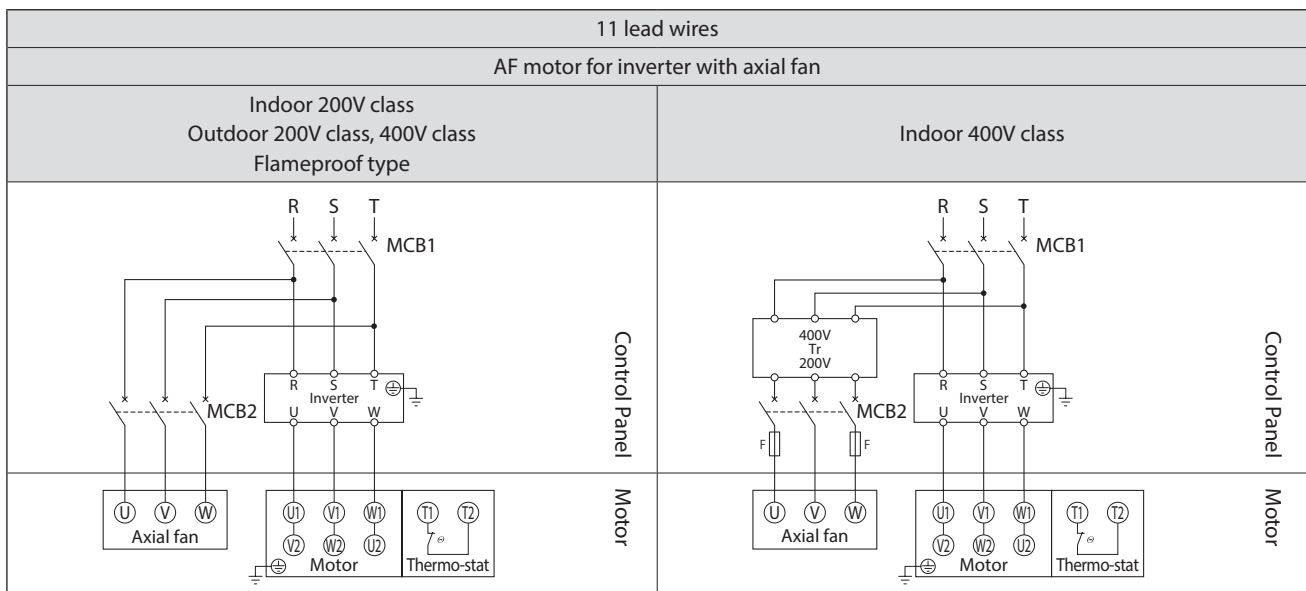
11 lead wires

AF motor for inverter with axial fan

| Indoor 200V class<br>Outdoor 200V class, 400V class<br>Flameproof type | Indoor 400V class |
|---|---|

R S T
MCB1
R S T
Inverter
U V W
MCB2
Control Panel
U V W
Axial fan
U1 V1 W1
V2 W2 U2
Motor
T1 T2
Thermo-stat
Motor

R S T
MCB1
400V
Tr
200V
R S T
Inverter
U V W
MCB2
F F
Control Panel
U V W
Axial fan
U1 V1 W1
V2 W2 U2
Motor
T1 T2
Thermo-stat
Motor